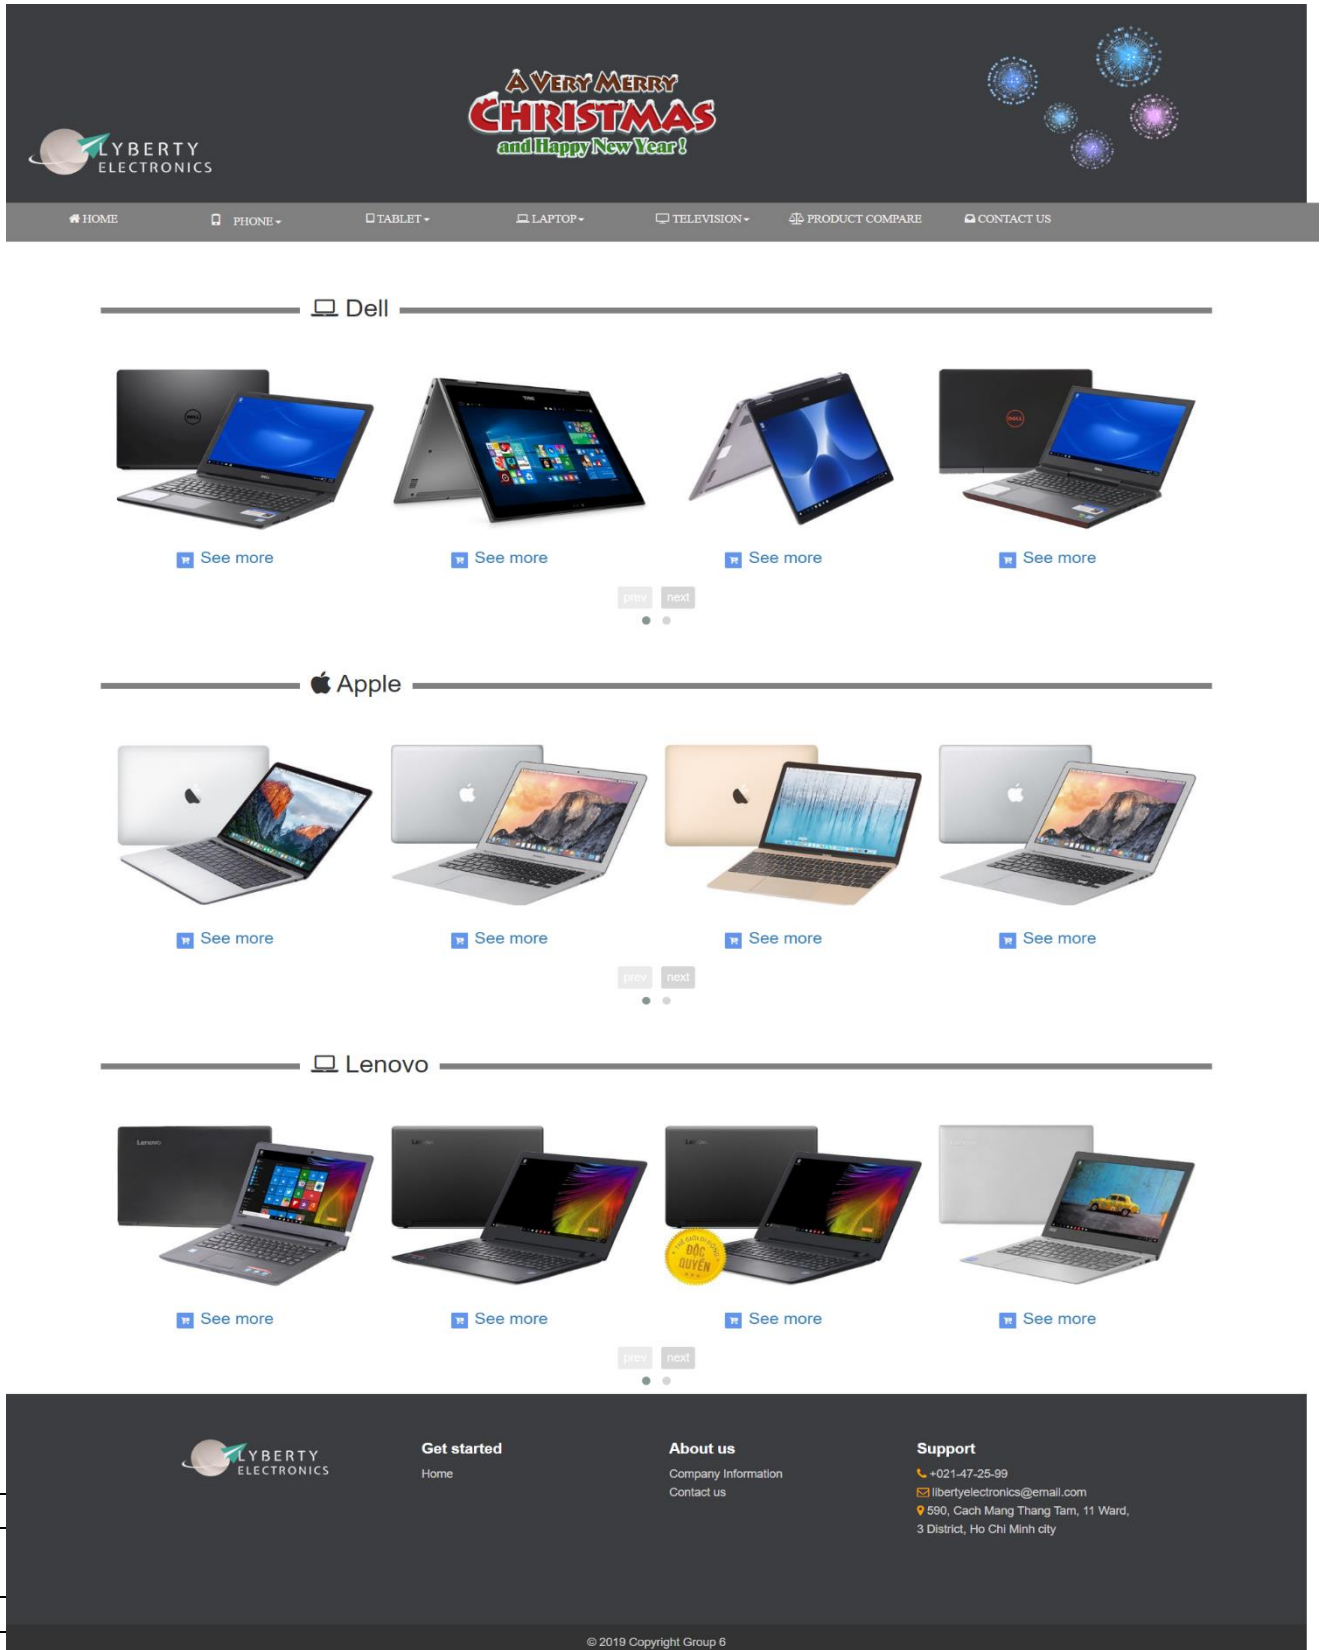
LYBERTY ELECTRONICS

A VERY MERRY CHRISTMAS and Happy New Year!

HOME PHONE TABLET LAPTOP TELEVISION PRODUCT COMPARE CONTACT US

Dell

See more See more See more See more

prev next

Apple

See more See more See more See more

prev next

Lenovo

See more See more See more See more

prev next

LYBERTY ELECTRONICS

Get started
Home

About us
Company Information
Contact us

Support
+021-47-25-99
libertyelectronics@email.com
590, Cach Mang Thang Tam, 11 Ward, 3 District, Ho Chi Minh city

© 2019 Copyright Group 6